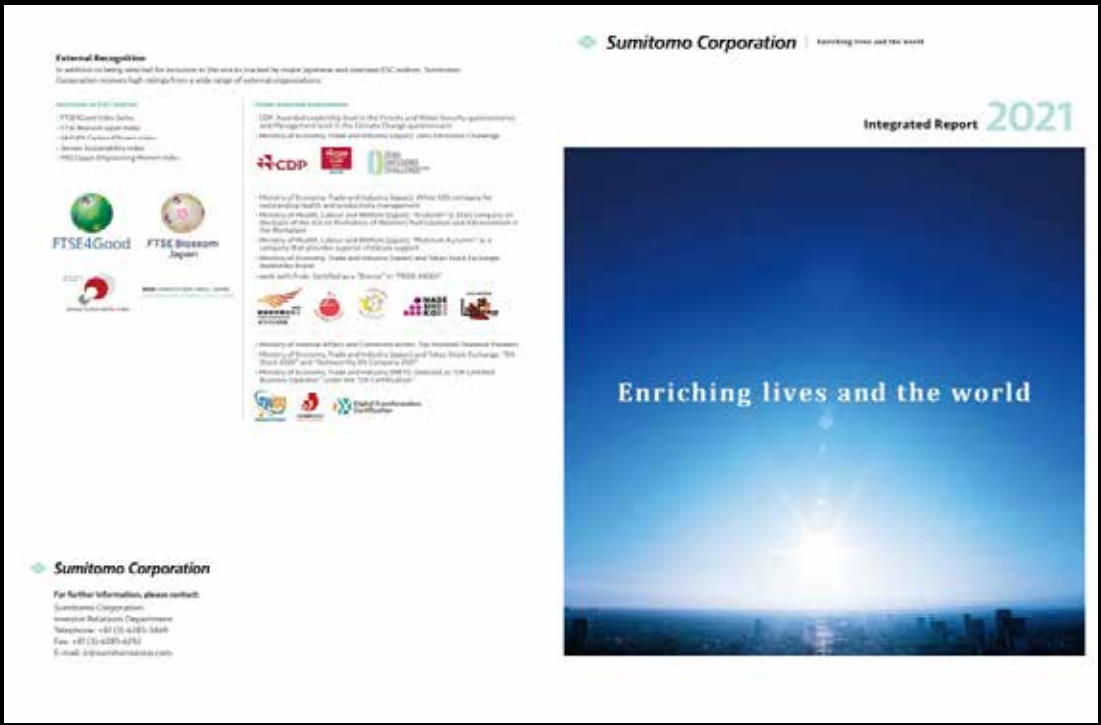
External Recognition

In addition to being selected for inclusion in the stocks tracked by major Japanese and overseas ESG indices, Sumitomo Corporation receives high ratings from a wide range of external organizations.

Inclusion in ESG indices

· FTSE4Good Index Series
· FTSE Blossom Japan Index
· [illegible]
· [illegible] Sustainability Index
· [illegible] Japan Empowering Women Index

FTSE4Good

FTSE Blossom Japan

2021

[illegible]

Other external evaluations

· CDP: Awarded Leadership level in the Forests and Water Security questionnaires and Management level in the Climate Change questionnaire
· Ministry of Economy, Trade and Industry (Japan): Zero Emission Challenge

CDP

· Ministry of Economy, Trade and Industry (Japan): White 500 company for outstanding health and productivity management
· Ministry of Health, Labour and Welfare (Japan): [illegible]
· Ministry of Health, Labour and Welfare (Japan): "Platinum Kurumin" as a company that provides superior childcare support
· Ministry of Economy, Trade and Industry (Japan) and Tokyo Stock Exchange: Nadeshiko Brand
· work with Pride: Certified as a "Bronze" in "PRIDE INDEX"

· Ministry of Internal Affairs and Communications: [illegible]
· Ministry of Economy, Trade and Industry (Japan) and Tokyo Stock Exchange: "DX Stock 2020" and "Noteworthy DX Company 2021"
· Ministry of Economy, Trade and Industry (METI): Selected as "DX-Certified Business Operator" under the "DX Certification"

Digital Transformation Certification

Sumitomo Corporation

For further information, please contact:
Sumitomo Corporation
Investor Relations Department
Telephone: +81 (3) 6285-3469
Fax: +81 (3) 6285-6292
E-mail: ir@sumitomocorp.com

Sumitomo Corporation | Enriching lives and the world

Integrated Report 2021

Enriching lives and the world